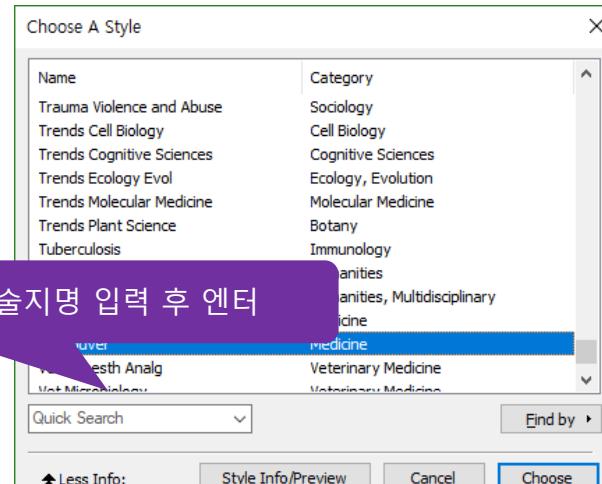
Choose A Style

| Name | Category |
|---|---|
| Trauma Violence and Abuse | Sociology |
| Trends Cell Biology | Cell Biology |
| Trends Cognitive Sciences | Cognitive Sciences |
| Trends Ecology Evol | Ecology, Evolution |
| Trends Molecular Medicine | Molecular Medicine |
| Trends Plant Science | Botany |
| Tuberculosis | Immunology |
| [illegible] | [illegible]anities |
| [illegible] | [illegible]anities, Multidisciplinary |
| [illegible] | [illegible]icine |
| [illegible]ouver | Medicine |
| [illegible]esth Analg | Veterinary Medicine |
| Vet Micro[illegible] | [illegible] |

술지명 입력 후 엔터

Quick Search

Find by

Less Info:

Style Info/Preview

Cancel

Choose